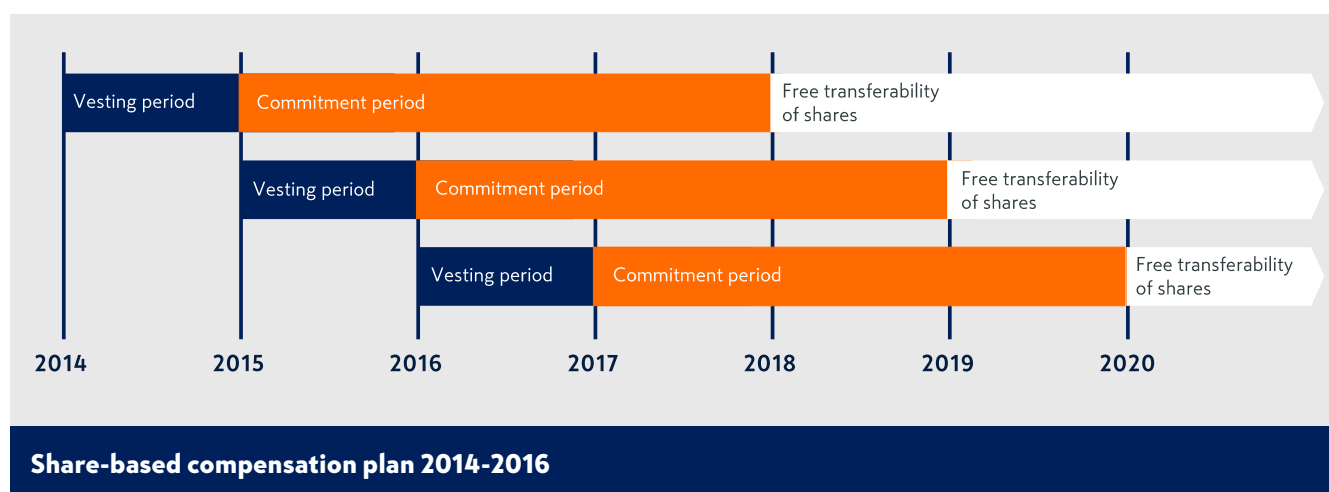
Vesting period
Commitment period
Free transferability of shares

Vesting period
Commitment period
Free transferability of shares

Vesting period
Commitment period
Free transferability of shares

2014 2015 2016 2017 2018 2019 2020

Share-based compensation plan 2014-2016